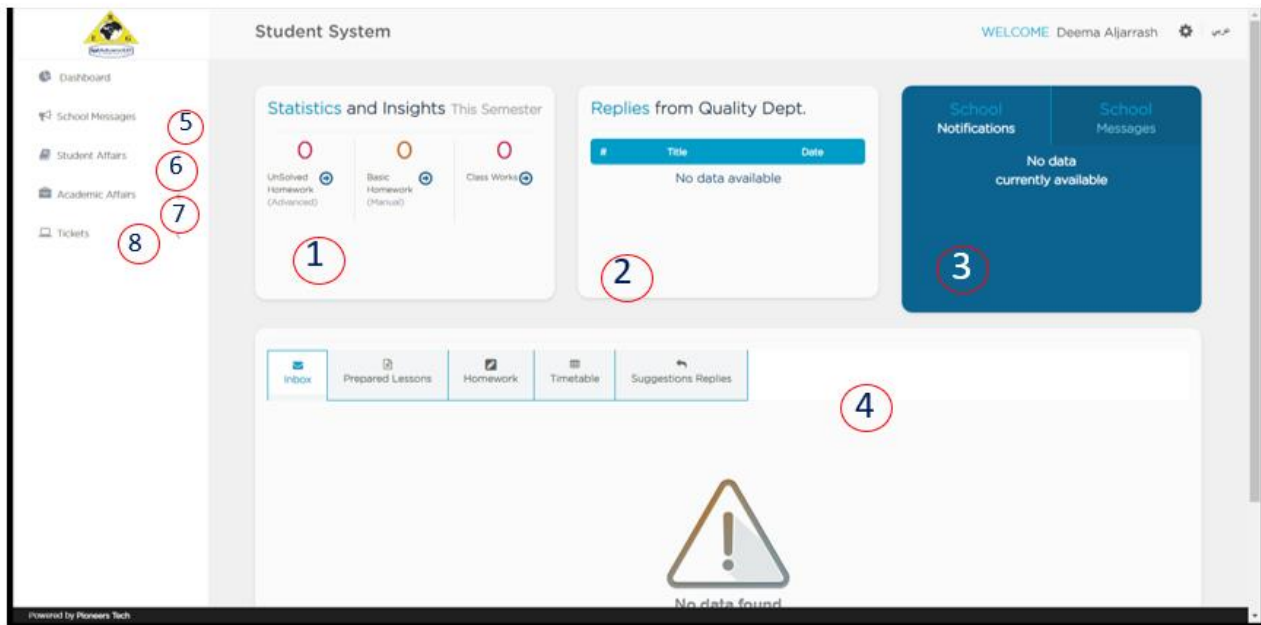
Student System

WELCOME Deema Aljarrash عربي

Dashboard

School Messages 5

Student Affairs 6

Academic Affairs 7

Tickets 8

Statistics and Insights This Semester

0 UnSolved Homework (Advanced)

0 Basic Homework (Manual)

0 Class Works

1

Replies from Quality Dept.

| # | Title | Date |
|---|---|---|
| No data available | | |

2

School Notifications

School Messages

No data currently available

3

Inbox

Prepared Lessons

Homework

Timetable

Suggestions Replies

4

No data found

Powered by Pioneers Tech